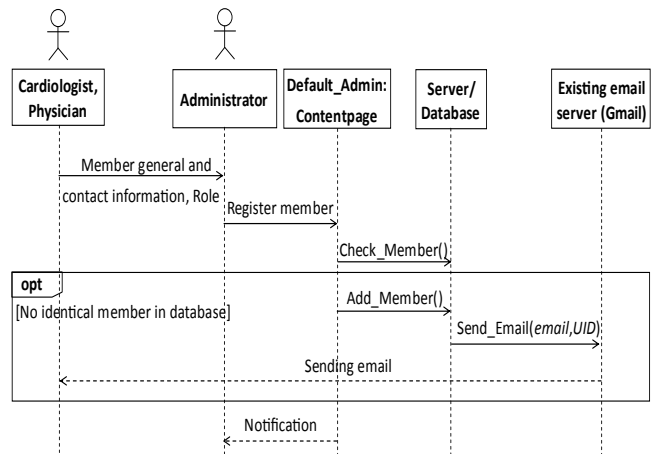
Cardiologist, Physician

Administrator

Default_Admin: Contentpage

Server/ Database

Existing email server (Gmail)

Member general and contact information, Role

Register member

Check_Member()

opt

[No identical member in database]

Add_Member()

Send_Email(*email*,*UID*)

Sending email

Notification